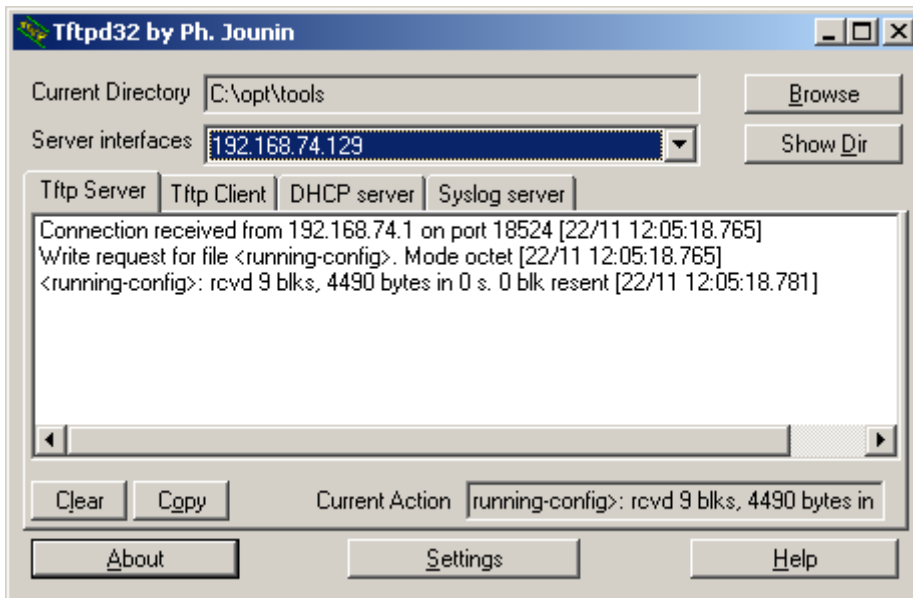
Tftpd32 by Ph. Jounin

Current Directory C:\opt\tools
Browse
Server interfaces 192.168.74.129
Show Dir

Tftp Server | Tftp Client | DHCP server | Syslog server

Connection received from 192.168.74.1 on port 18524 [22/11 12:05:18.765]
Write request for file <running-config>. Mode octet [22/11 12:05:18.765]
<running-config>: rcvd 9 blks, 4490 bytes in 0 s. 0 blk resent [22/11 12:05:18.781]

Clear Copy Current Action running-config>: rcvd 9 blks, 4490 bytes in

About Settings Help